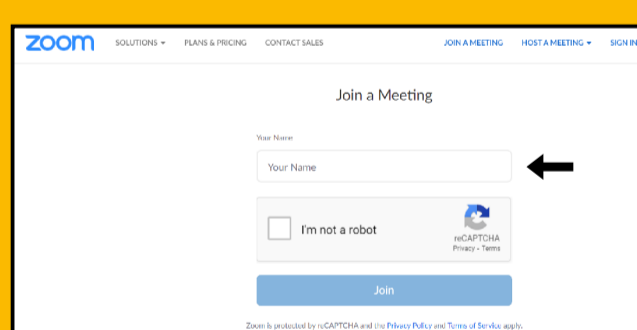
zoom SOLUTIONS ▾ PLANS & PRICING CONTACT SALES JOIN A MEETING HOST A MEETING ▾ SIGN IN

Join a Meeting

Your Name

Your Name

I'm not a robot

reCAPTCHA
Privacy - Terms

Join

Zoom is protected by reCAPTCHA and the Privacy Policy and Terms of Service apply.